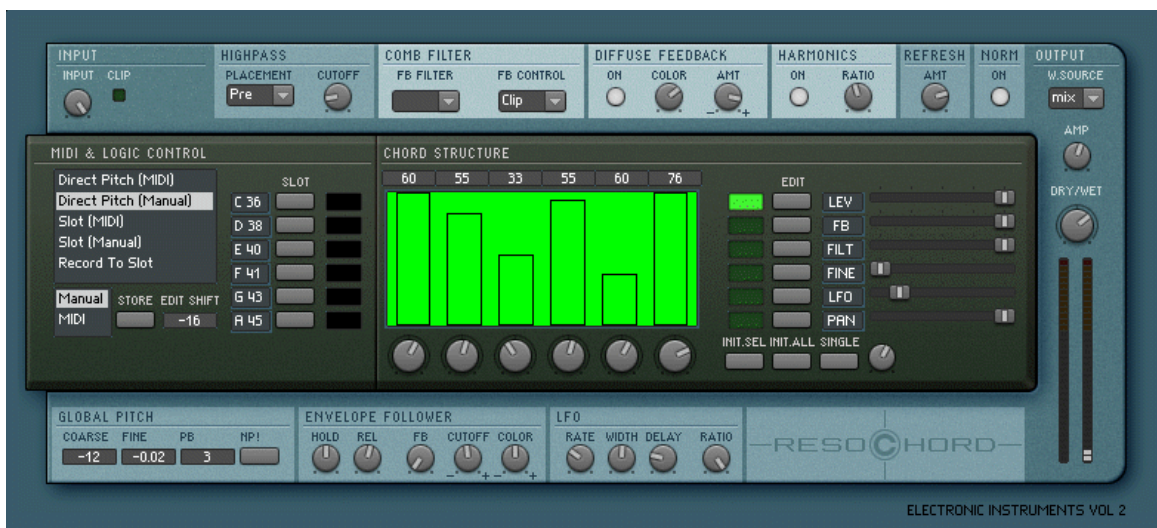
INPUT
INPUT CLIP

HIGHPASS
PLACEMENT CUTOFF
Pre

COMB FILTER
FB FILTER FB CONTROL
Clip

DIFFUSE FEEDBACK
ON COLOR AMT
– +

HARMONICS
ON RATIO

REFRESH
AMT

NORM
ON

OUTPUT
W.SOURCE
mix
AMP
DRY/WET

MIDI & LOGIC CONTROL
Direct Pitch (MIDI)
Direct Pitch (Manual)
Slot (MIDI)
Slot (Manual)
Record To Slot
SLOT
C 36
D 38
E 40
F 41
G 43
A 45
Manual
MIDI
STORE EDIT SHIFT
-16

CHORD STRUCTURE
60 55 33 55 60 76
EDIT
LEV
FB
FILT
FINE
LFO
PAN
INIT.SEL INIT.ALL SINGLE

GLOBAL PITCH
COARSE FINE PB NP!
-12 -0.02 3

ENVELOPE FOLLOWER
HOLD REL FB CUTOFF COLOR
– + – +

LFO
RATE WIDTH DELAY RATIO

RESOCHORD

ELECTRONIC INSTRUMENTS VOL 2